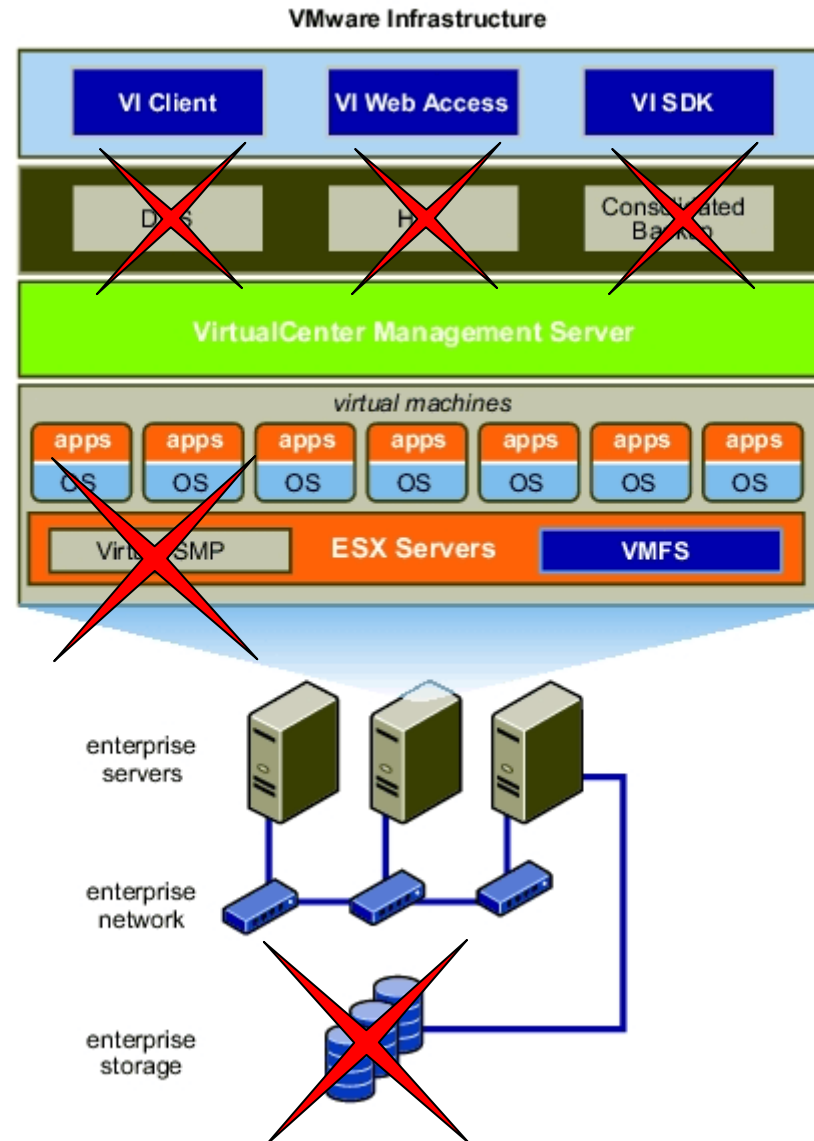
VMware Infrastructure

VI Client

VI Web Access

VI SDK

D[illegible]s

H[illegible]

Consolidated Backup

VirtualCenter Management Server

virtual machines

apps
OS

apps
OS

apps
OS

apps
OS

apps
OS

apps
OS

apps
OS

Virt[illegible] SMP

ESX Servers

VMFS

enterprise servers

enterprise network

enterprise storage